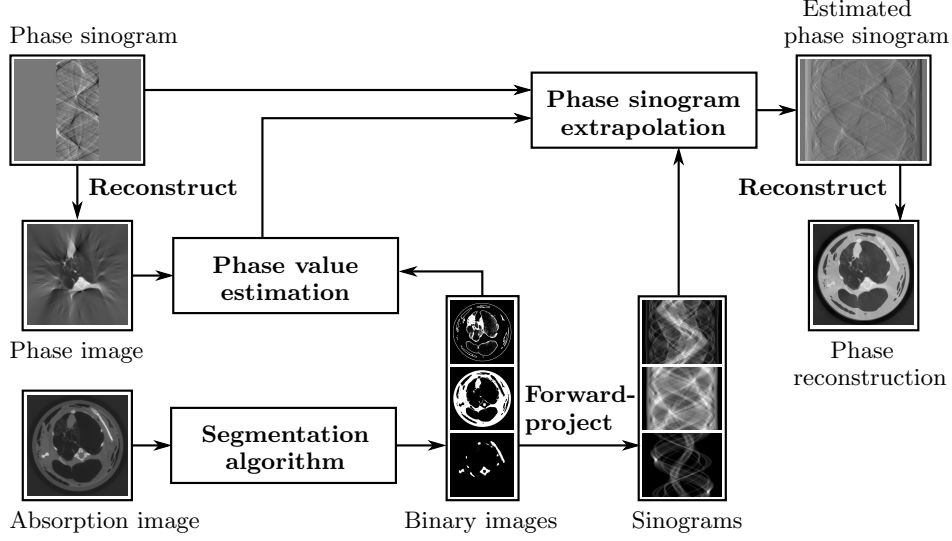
Phase sinogram

Estimated phase sinogram

Phase sinogram extrapolation

Reconstruct

Reconstruct

Phase value estimation

Phase image

Phase reconstruction

Forward-project

Segmentation algorithm

Absorption image

Binary images

Sinograms